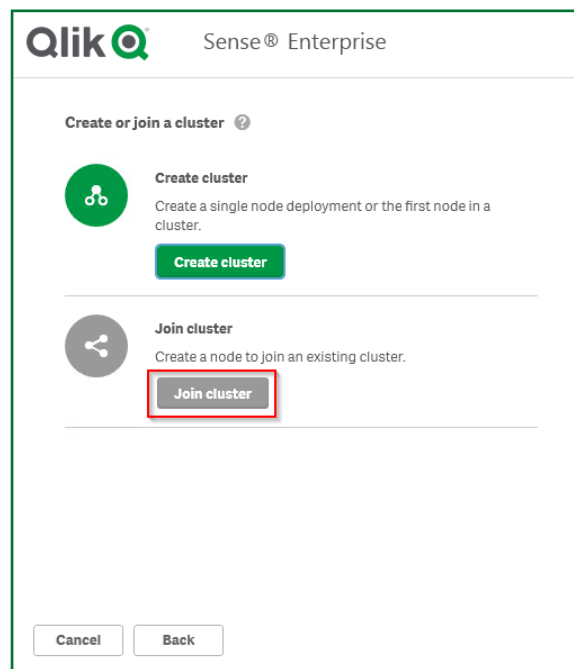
Qlik Q Sense® Enterprise

Create or join a cluster

Create cluster

Create a single node deployment or the first node in a cluster.

Create cluster

Join cluster

Create a node to join an existing cluster.

Join cluster

Cancel

Back